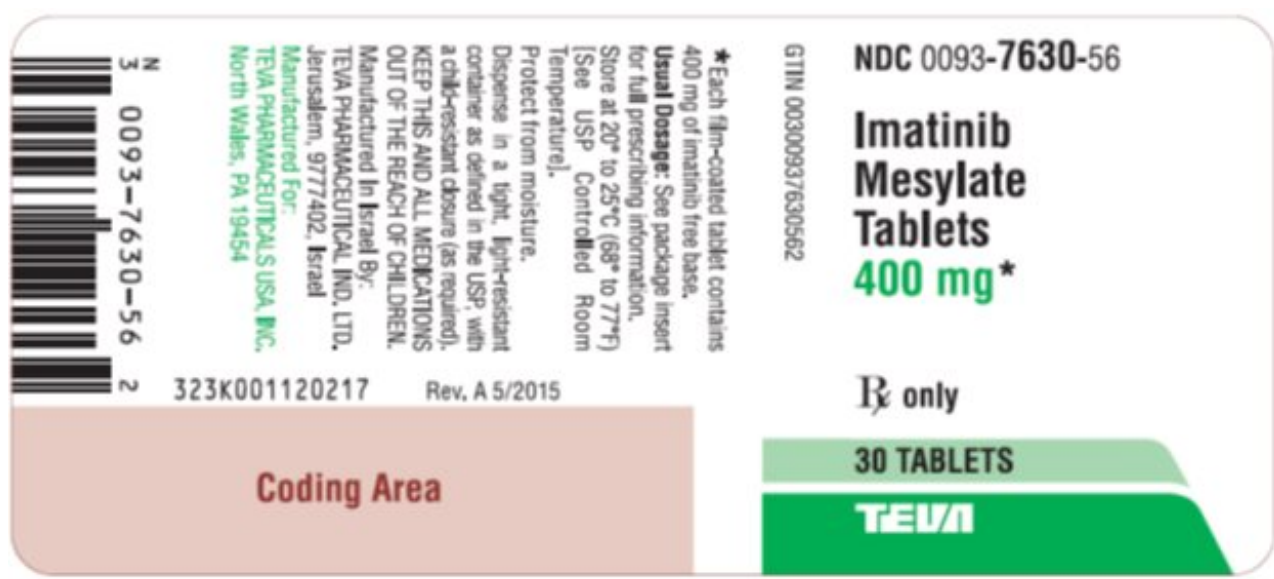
NDC 0093-7630-56

Imatinib Mesylate Tablets
400 mg*

℞ only

30 TABLETS

TEVA

GTIN 00300937630562

*Each film-coated tablet contains 400 mg of imatinib free base.
Usual Dosage: See package insert for full prescribing information.
Store at 20° to 25°C (68° to 77°F) [See USP Controlled Room Temperature].
Protect from moisture.
Dispense in a tight, light-resistant container as defined in the USP, with a child-resistant closure (as required).
KEEP THIS AND ALL MEDICATIONS OUT OF THE REACH OF CHILDREN.
Manufactured In Israel By:
TEVA PHARMACEUTICAL IND. LTD.
Jerusalem, 9777402, Israel
Manufactured For:
TEVA PHARMACEUTICALS USA, INC.
North Wales, PA 19454

N 3 0093-7630-56 2

323K001120217 Rev. A 5/2015

Coding Area